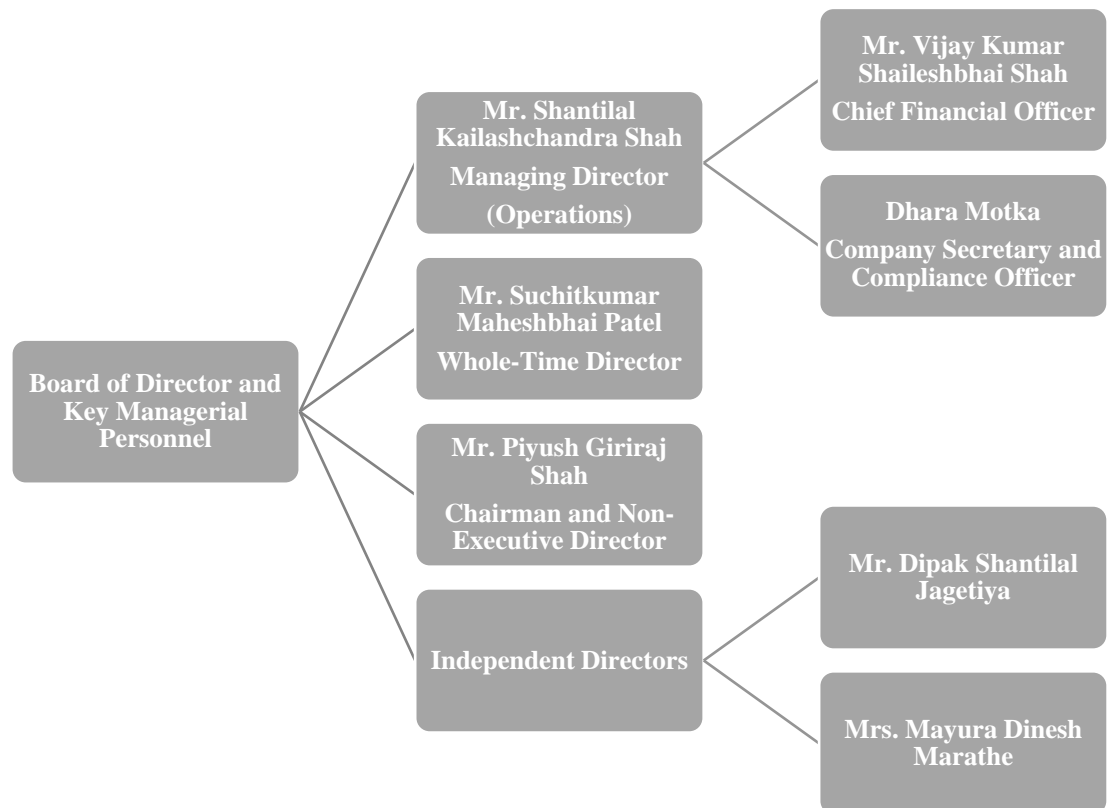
Board of Director and Key Managerial Personnel

Mr. Shantilal Kailashchandra Shah
Managing Director
(Operations)

Mr. Vijay Kumar Shaileshbhai Shah
Chief Financial Officer

Dhara Motka
Company Secretary and Compliance Officer

Mr. Suchitkumar Maheshbhai Patel
Whole-Time Director

Mr. Piyush Giriraj Shah
Chairman and Non-Executive Director

Independent Directors

Mr. Dipak Shantilal Jagetiya

Mrs. Mayura Dinesh Marathe